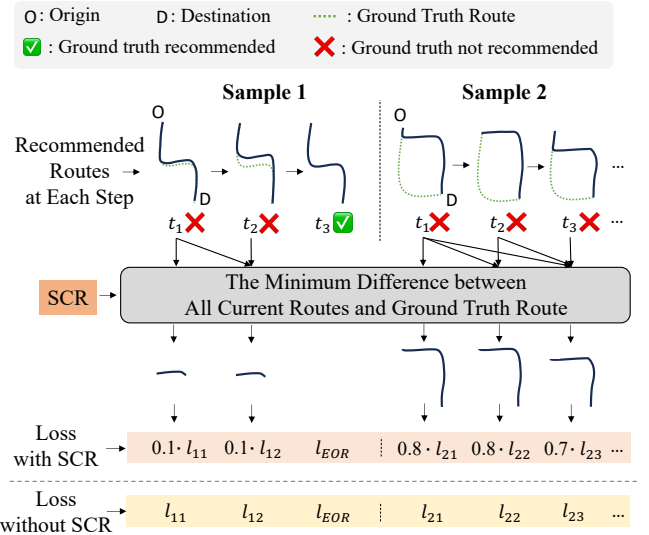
O: Origin
D: Destination
: Ground Truth Route
: Ground truth recommended
: Ground truth not recommended

Sample 1

Sample 2

Recommended Routes at Each Step

O
D
O
D

$t_1$ $t_2$ $t_3$ $t_1$ $t_2$ $t_3$ ...

...

SCR

The Minimum Difference between All Current Routes and Ground Truth Route

Loss with SCR
$0.1 \cdot l_{11}$ $0.1 \cdot l_{12}$ $l_{EOR}$ $0.8 \cdot l_{21}$ $0.8 \cdot l_{22}$ $0.7 \cdot l_{23}$ ...

Loss without SCR
$l_{11}$ $l_{12}$ $l_{EOR}$ $l_{21}$ $l_{22}$ $l_{23}$ ...